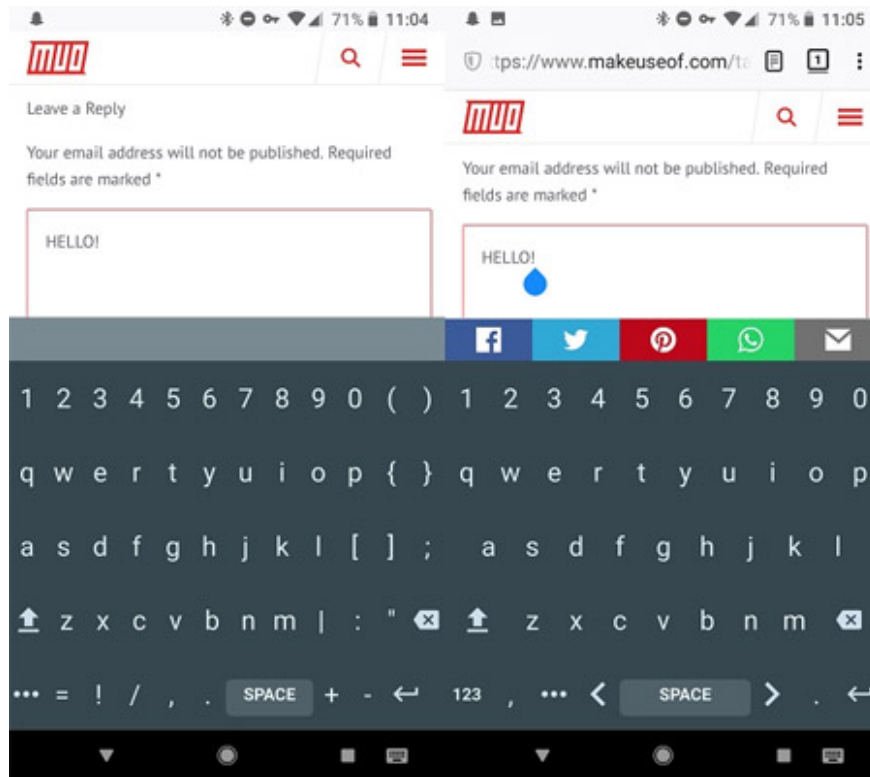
71% 11:04

MUO

Leave a Reply

Your email address will not be published. Required fields are marked *

HELLO!

1 2 3 4 5 6 7 8 9 0 ( )
q w e r t y u i o p { }
a s d f g h j k l [ ] ;
z x c v b n m | : "
••• = ! / , . SPACE + - ↵

71% 11:05

tps://www.makeuseof.com/ta

1

MUO

Your email address will not be published. Required fields are marked *

HELLO!

1 2 3 4 5 6 7 8 9 0
q w e r t y u i o p
a s d f g h j k l
z x c v b n m
123 , ••• < SPACE > . ↵